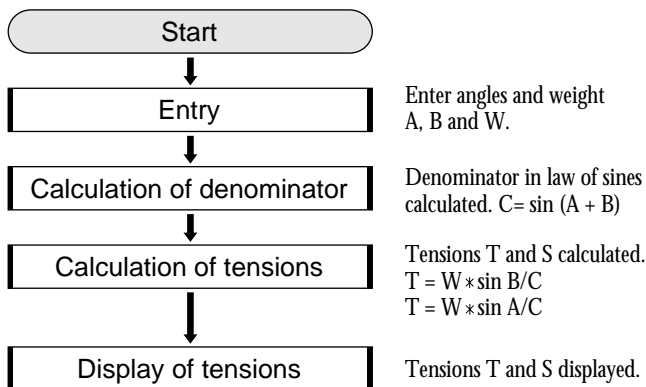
Start

Entry

Enter angles and weight A, B and W.

Calculation of denominator

Denominator in law of sines calculated. C= sin (A + B)

Calculation of tensions

Tensions T and S calculated.
$T = W * \sin B/C$
$T = W * \sin A/C$

Display of tensions

Tensions T and S displayed.